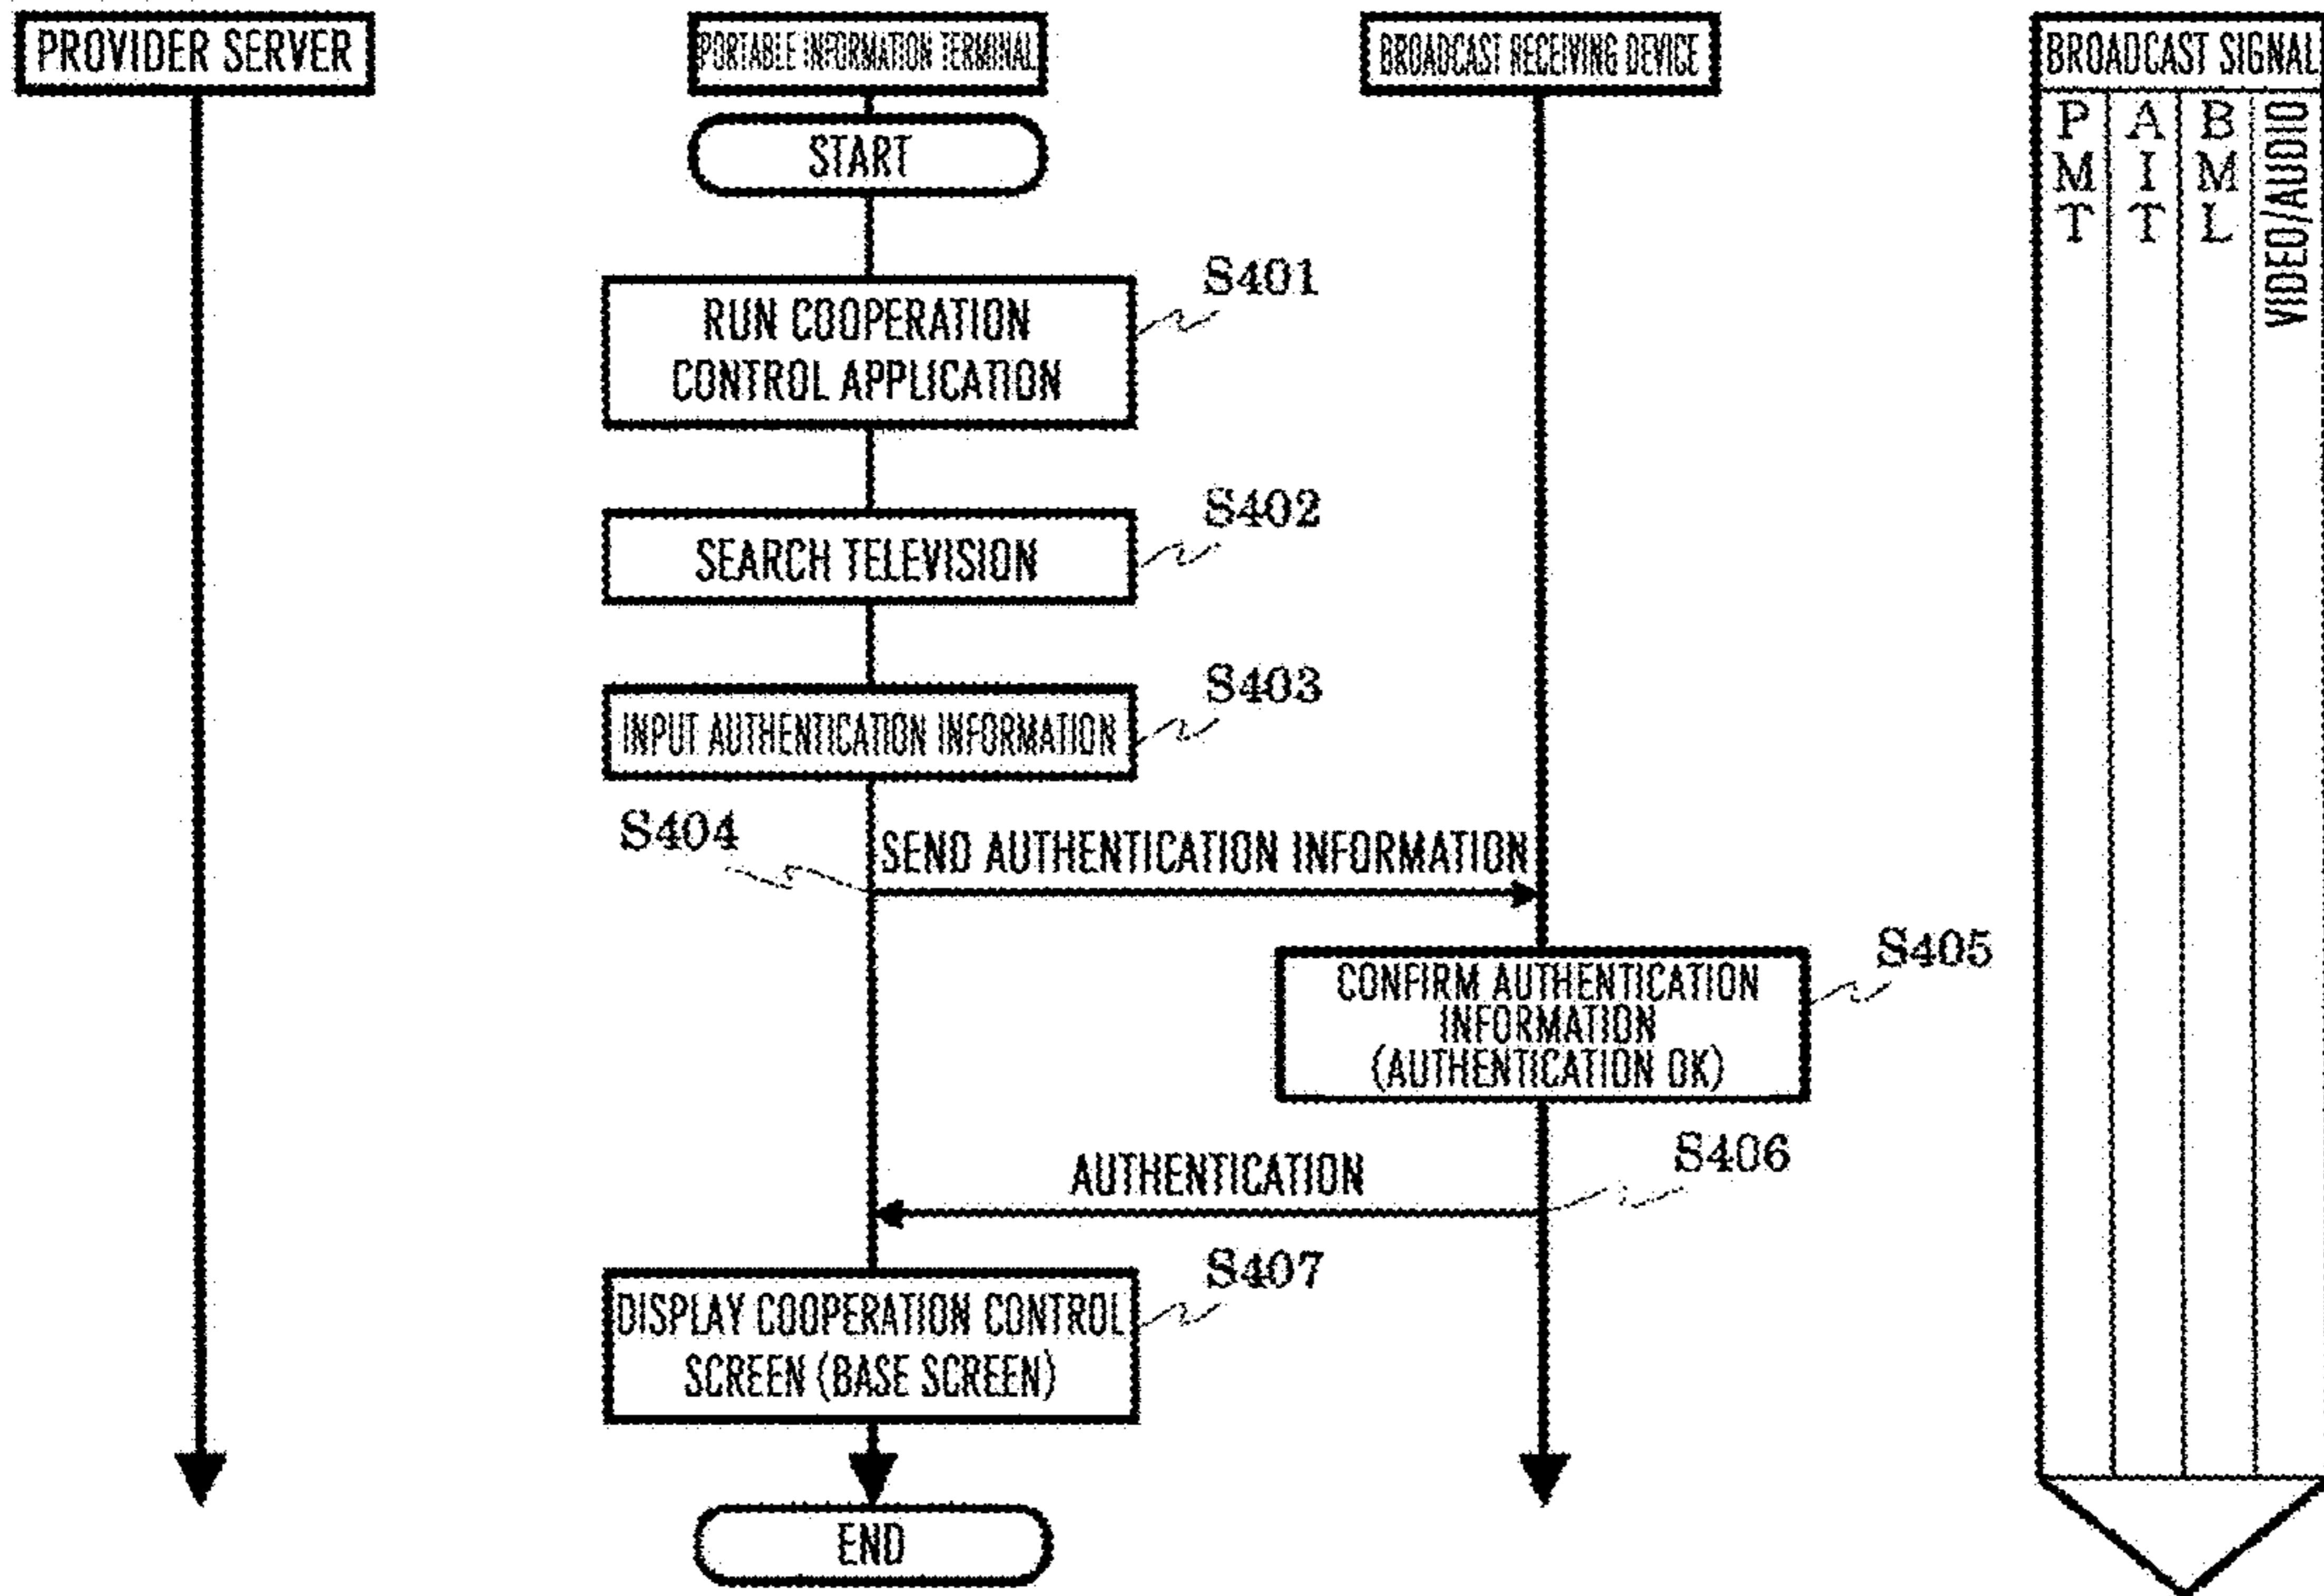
PROVIDER SERVER

PORTABLE INFORMATION TERMINAL

BROADCAST RECEIVING DEVICE

BROADCAST SIGNAL

PMT

AIT

BML

VIDEO/AUDIO

START

RUN COOPERATION CONTROL APPLICATION

S401

SEARCH TELEVISION

S402

INPUT AUTHENTICATION INFORMATION

S403

S404

SEND AUTHENTICATION INFORMATION

CONFIRM AUTHENTICATION INFORMATION (AUTHENTICATION OK)

S405

AUTHENTICATION

S406

DISPLAY COOPERATION CONTROL SCREEN (BASE SCREEN)

S407

END